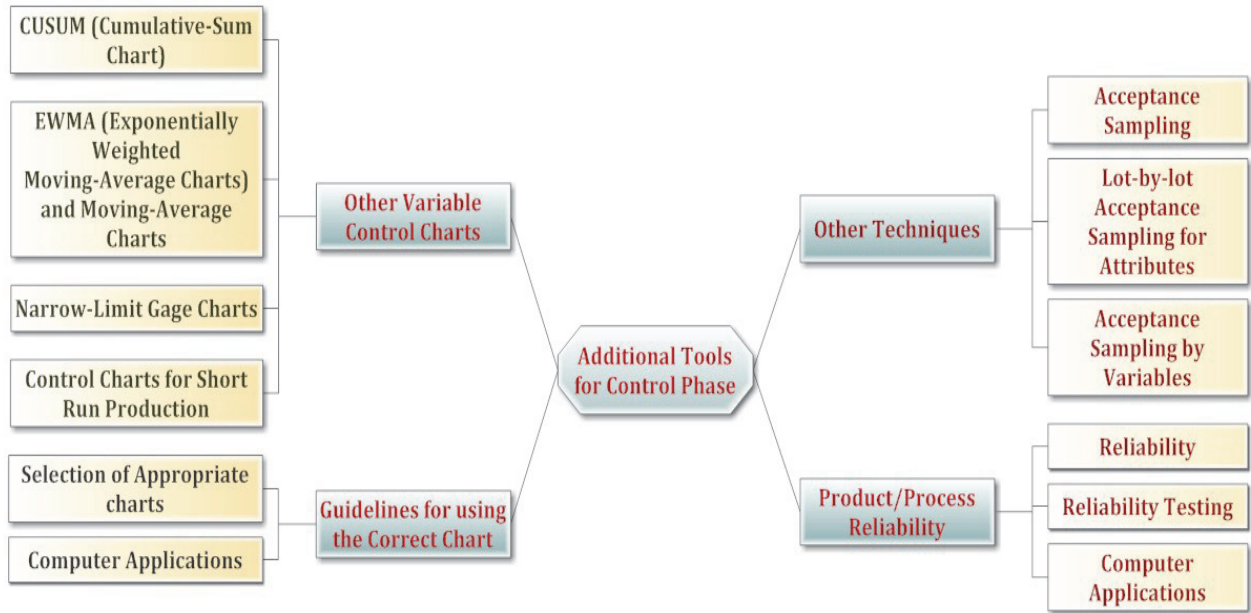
Additional Tools for Control Phase

Other Variable Control Charts

CUSUM (Cumulative-Sum Chart)

EWMA (Exponentially Weighted Moving-Average Charts) and Moving-Average Charts

Narrow-Limit Gage Charts

Control Charts for Short Run Production

Guidelines for using the Correct Chart

Selection of Appropriate charts

Computer Applications

Other Techniques

Acceptance Sampling

Lot-by-lot Acceptance Sampling for Attributes

Acceptance Sampling by Variables

Product/Process Reliability

Reliability

Reliability Testing

Computer Applications